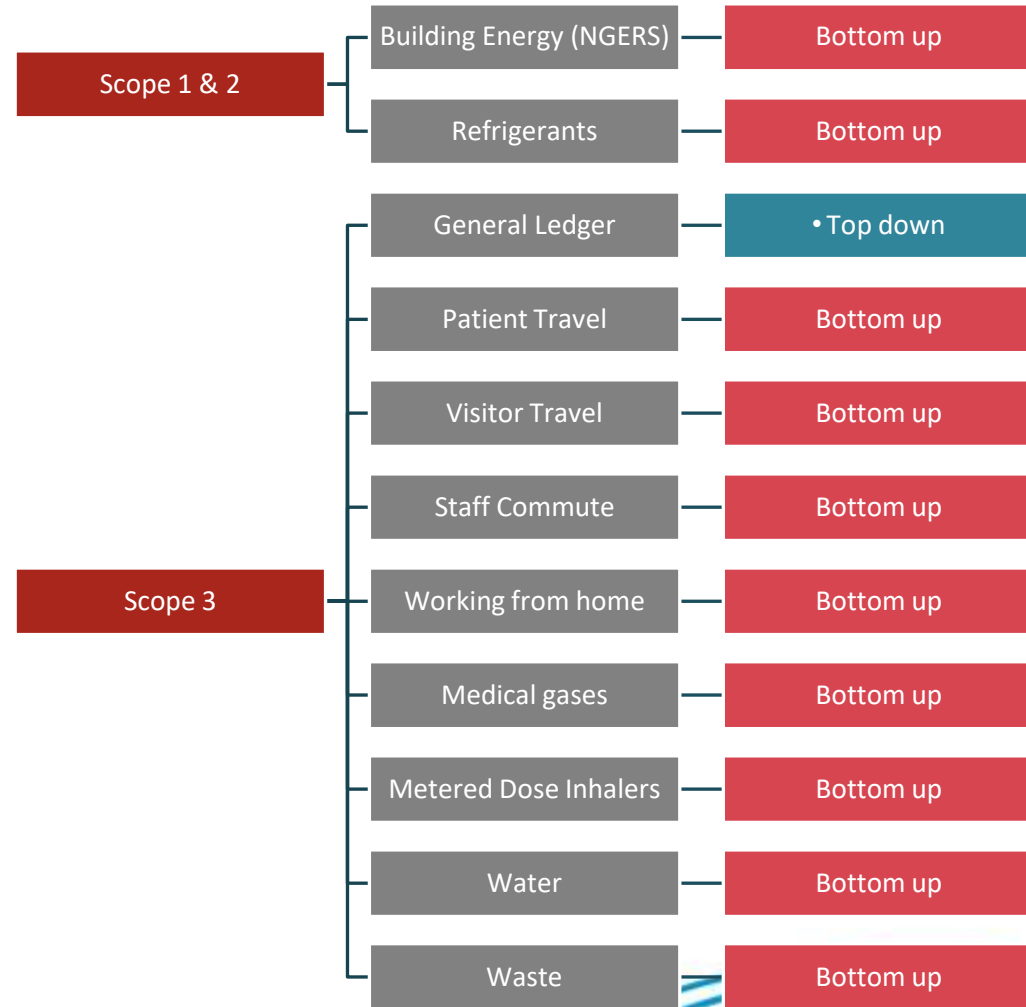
Scope 1 & 2

Building Energy (NGERS) — Bottom up

Refrigerants — Bottom up

Scope 3

General Ledger — • Top down

Patient Travel — Bottom up

Visitor Travel — Bottom up

Staff Commute — Bottom up

Working from home — Bottom up

Medical gases — Bottom up

Metered Dose Inhalers — Bottom up

Water — Bottom up

Waste — Bottom up